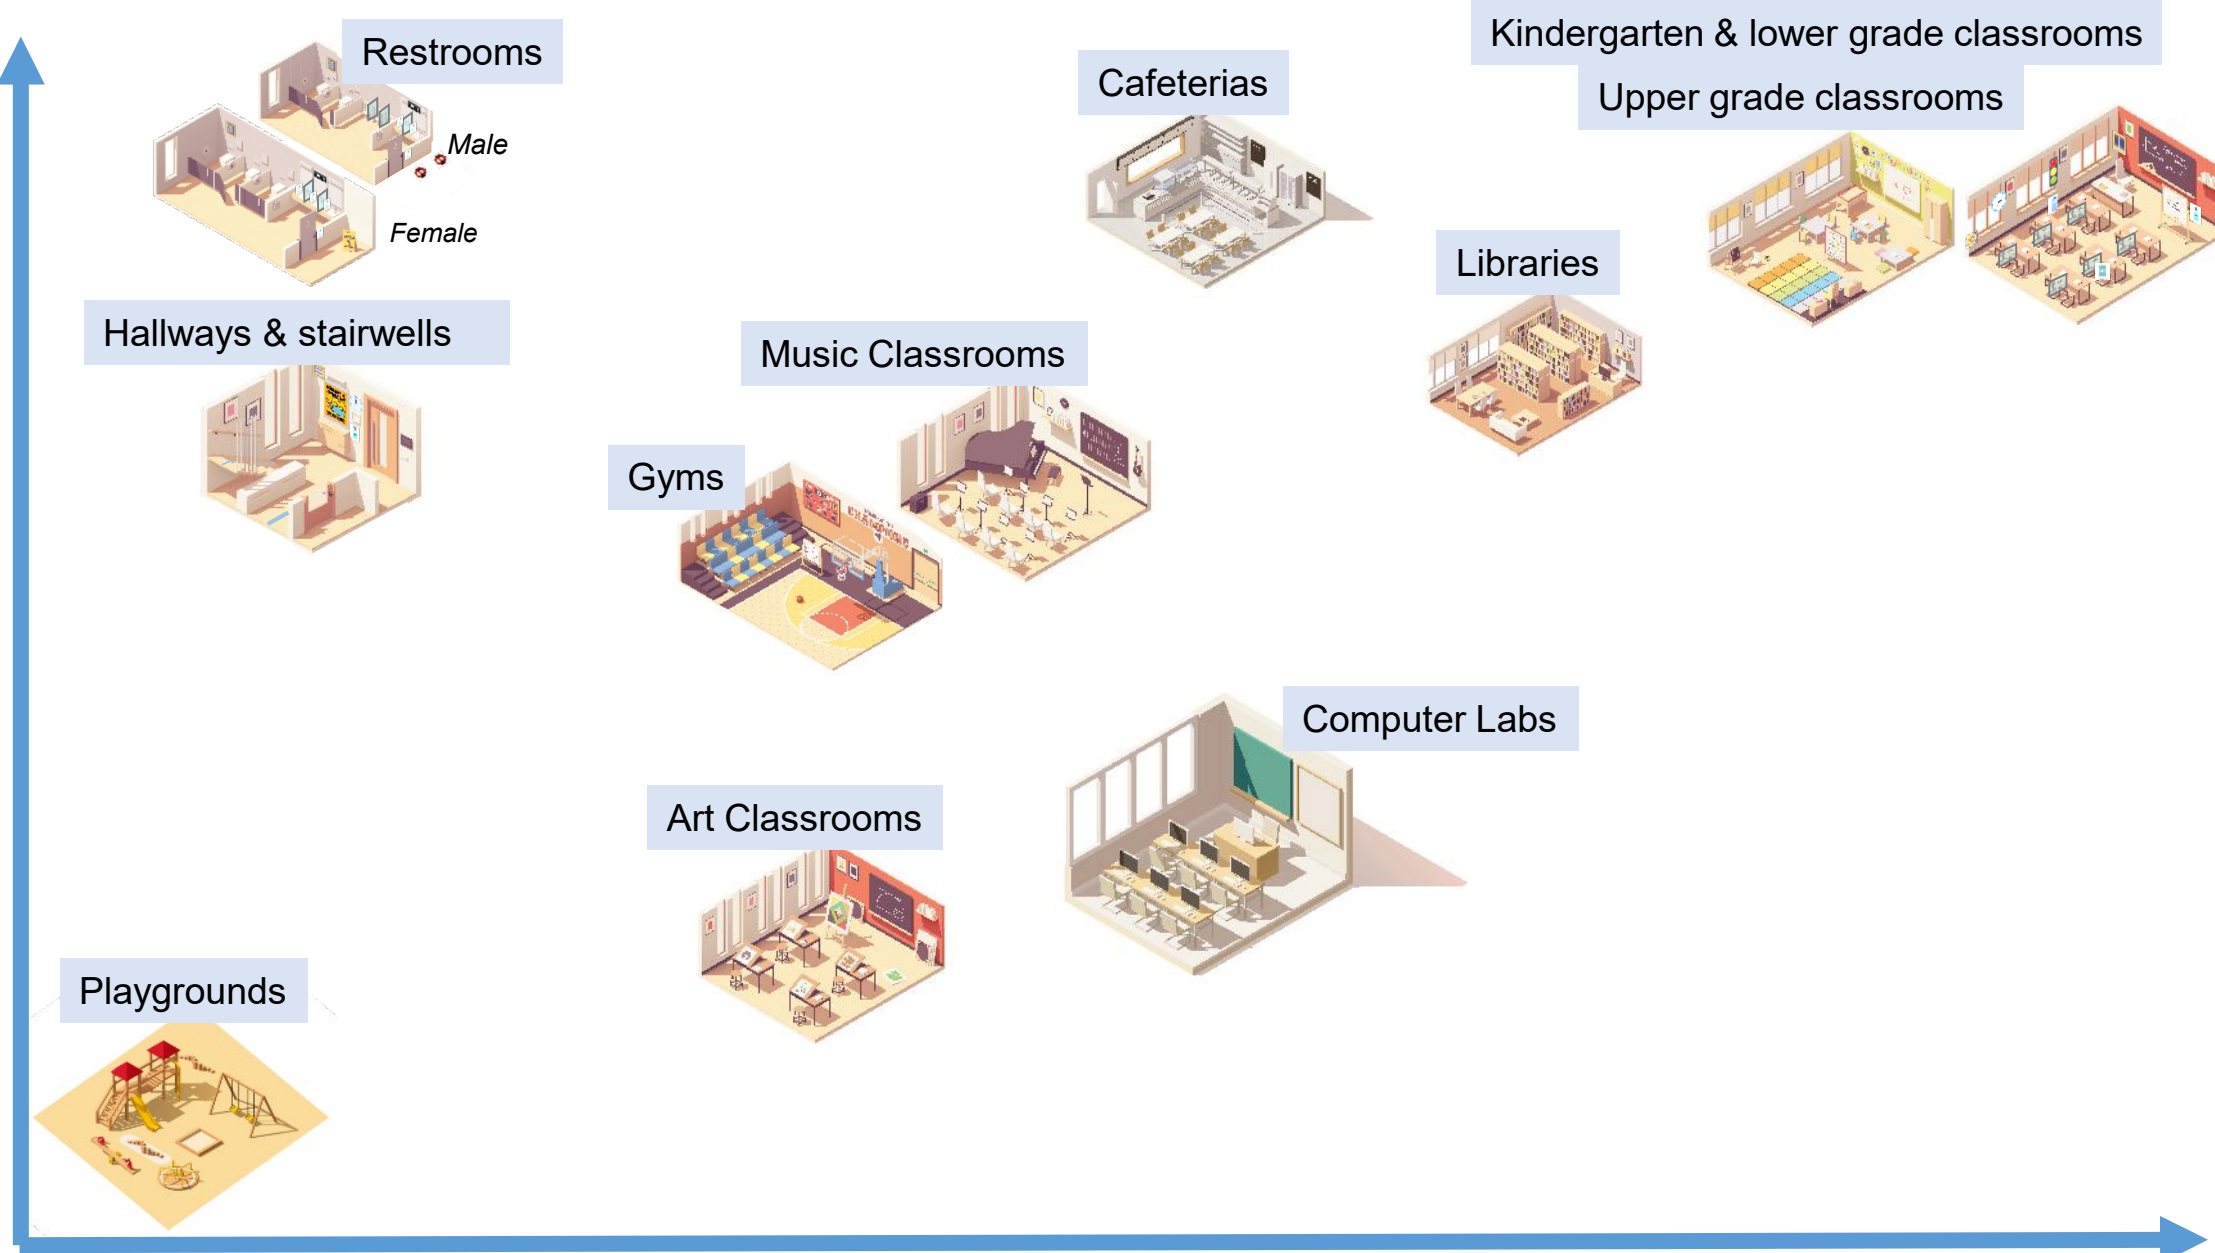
Restrooms

Male

Female

Cafeterias

Kindergarten & lower grade classrooms

Upper grade classrooms

Libraries

Hallways & stairwells

Music Classrooms

Gyms

Computer Labs

Art Classrooms

Playgrounds